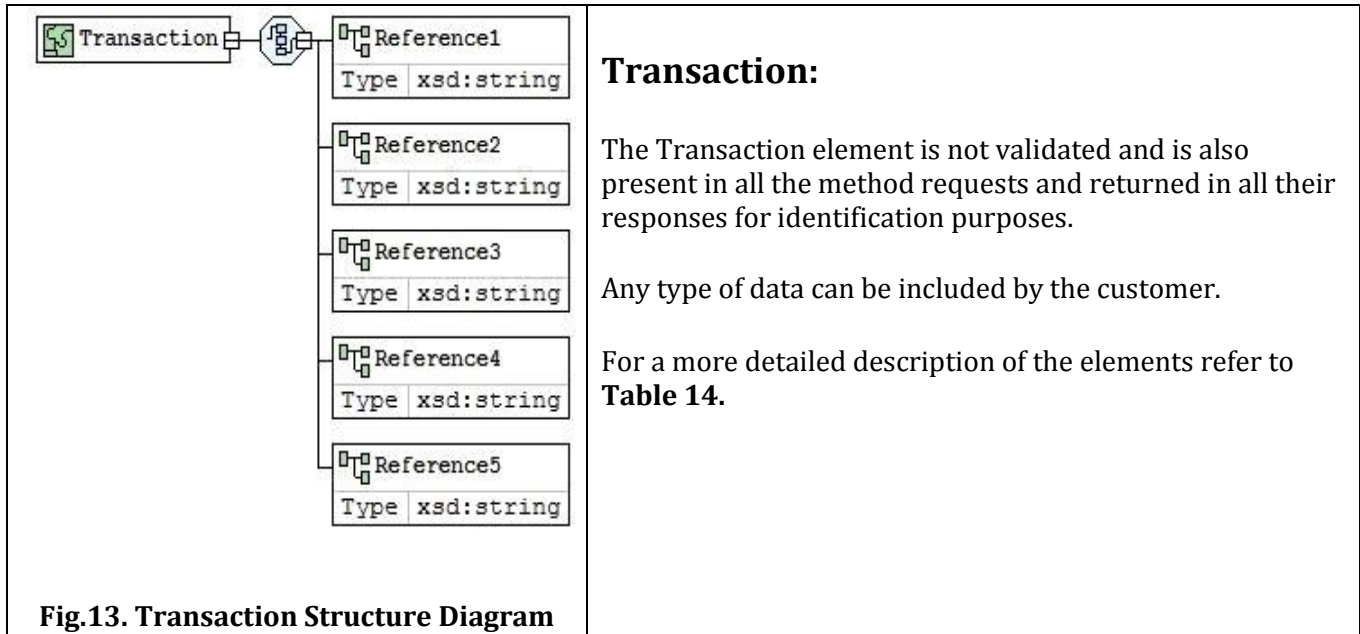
Transaction

Reference1

| Type | xsd:string |
|---|---|

Reference2

| Type | xsd:string |
|---|---|

Reference3

| Type | xsd:string |
|---|---|

Reference4

| Type | xsd:string |
|---|---|

Reference5

| Type | xsd:string |
|---|---|

Fig.13. Transaction Structure Diagram

Transaction:

The Transaction element is not validated and is also present in all the method requests and returned in all their responses for identification purposes.

Any type of data can be included by the customer.

For a more detailed description of the elements refer to Table 14.